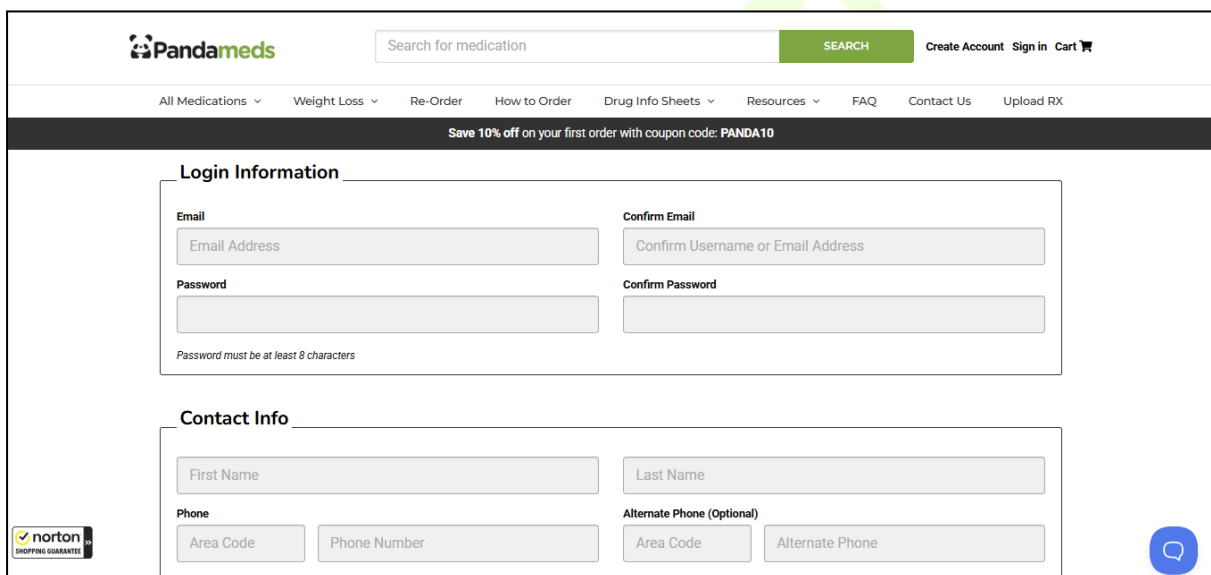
Pandameds

Search for medication SEARCH

Create Account Sign in Cart

All Medications Weight Loss Re-Order How to Order Drug Info Sheets Resources FAQ Contact Us Upload RX

Save 10% off on your first order with coupon code: PANDA10

Login Information

Email
Email Address

Confirm Email
Confirm Username or Email Address

Password

Confirm Password

Password must be at least 8 characters

Contact Info

First Name

Last Name

Phone
Area Code
Phone Number

Alternate Phone (Optional)
Area Code
Alternate Phone

norton SHOPPING GUARANTEE